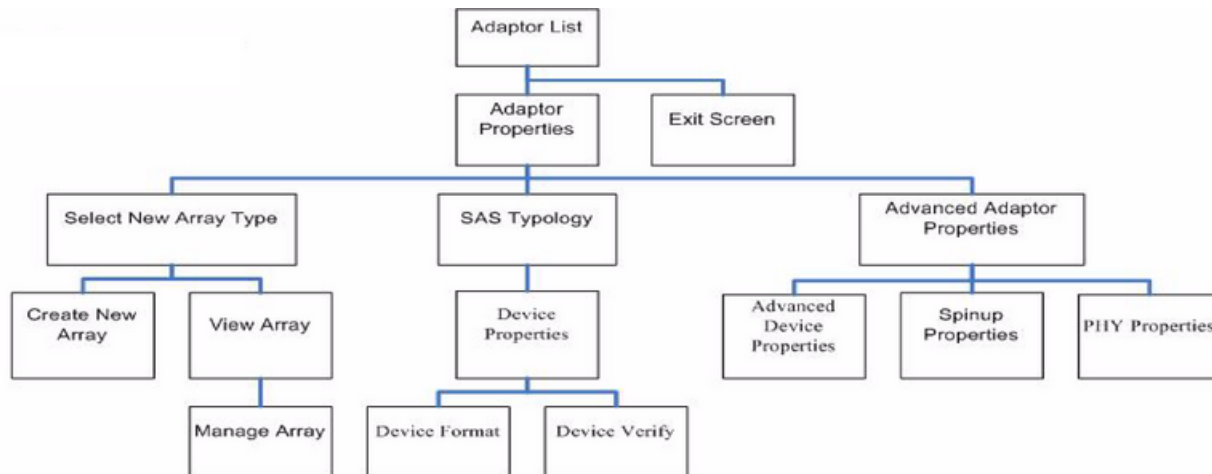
Adaptor List

Adaptor Properties

Exit Screen

Select New Array Type

SAS Typology

Advanced Adaptor Properties

Create New Array

View Array

Device Properties

Advanced Device Properties

Spinup Properties

PHY Properties

Manage Array

Device Format

Device Verify